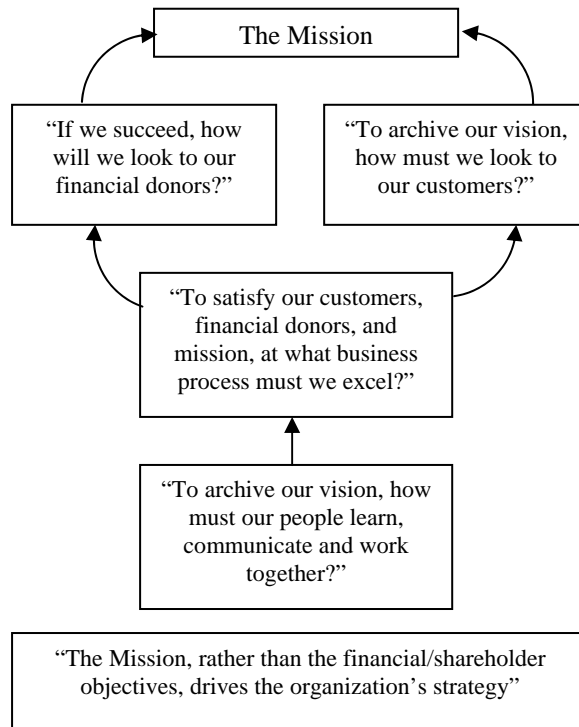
The Mission

“If we succeed, how will we look to our financial donors?”

“To archive our vision, how must we look to our customers?”

“To satisfy our customers, financial donors, and mission, at what business process must we excel?”

“To archive our vision, how must our people learn, communicate and work together?”

“The Mission, rather than the financial/shareholder objectives, drives the organization’s strategy”